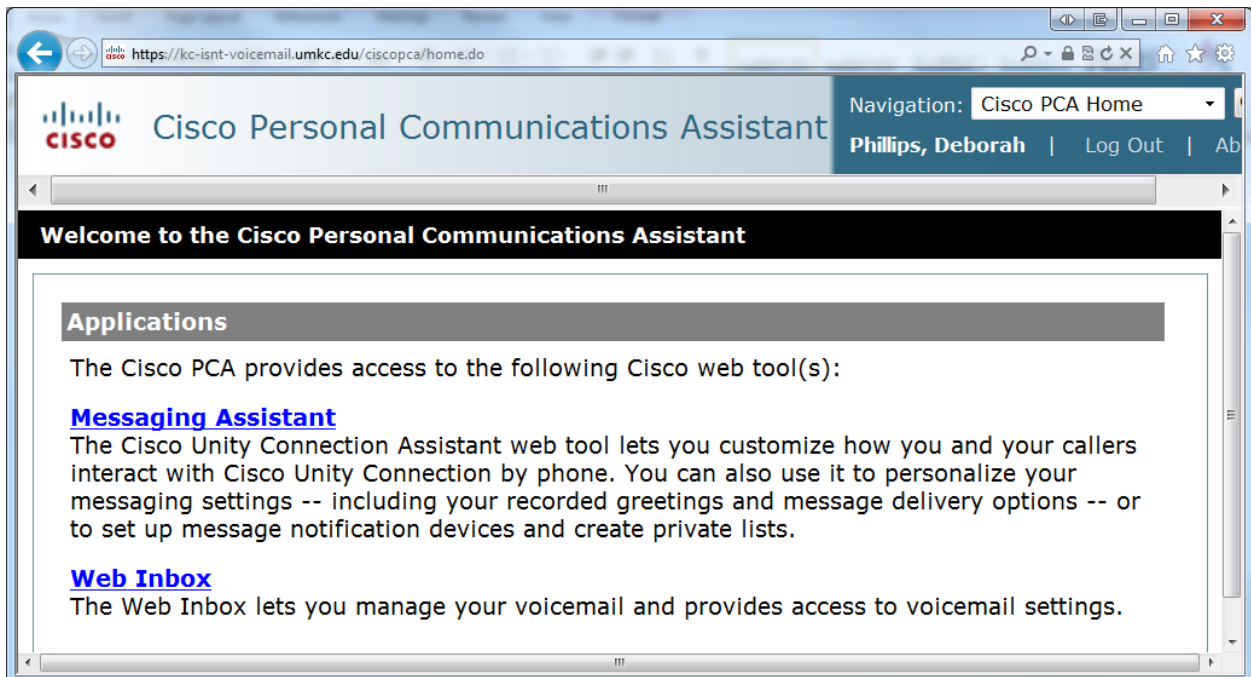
https://kc-isnt-voicemail.umkc.edu/ciscopca/home.do

CISCO Cisco Personal Communications Assistant

Navigation: Cisco PCA Home

Phillips, Deborah | Log Out | Ab

Welcome to the Cisco Personal Communications Assistant

Applications

The Cisco PCA provides access to the following Cisco web tool(s):

Messaging Assistant
The Cisco Unity Connection Assistant web tool lets you customize how you and your callers interact with Cisco Unity Connection by phone. You can also use it to personalize your messaging settings -- including your recorded greetings and message delivery options -- or to set up message notification devices and create private lists.

Web Inbox
The Web Inbox lets you manage your voicemail and provides access to voicemail settings.